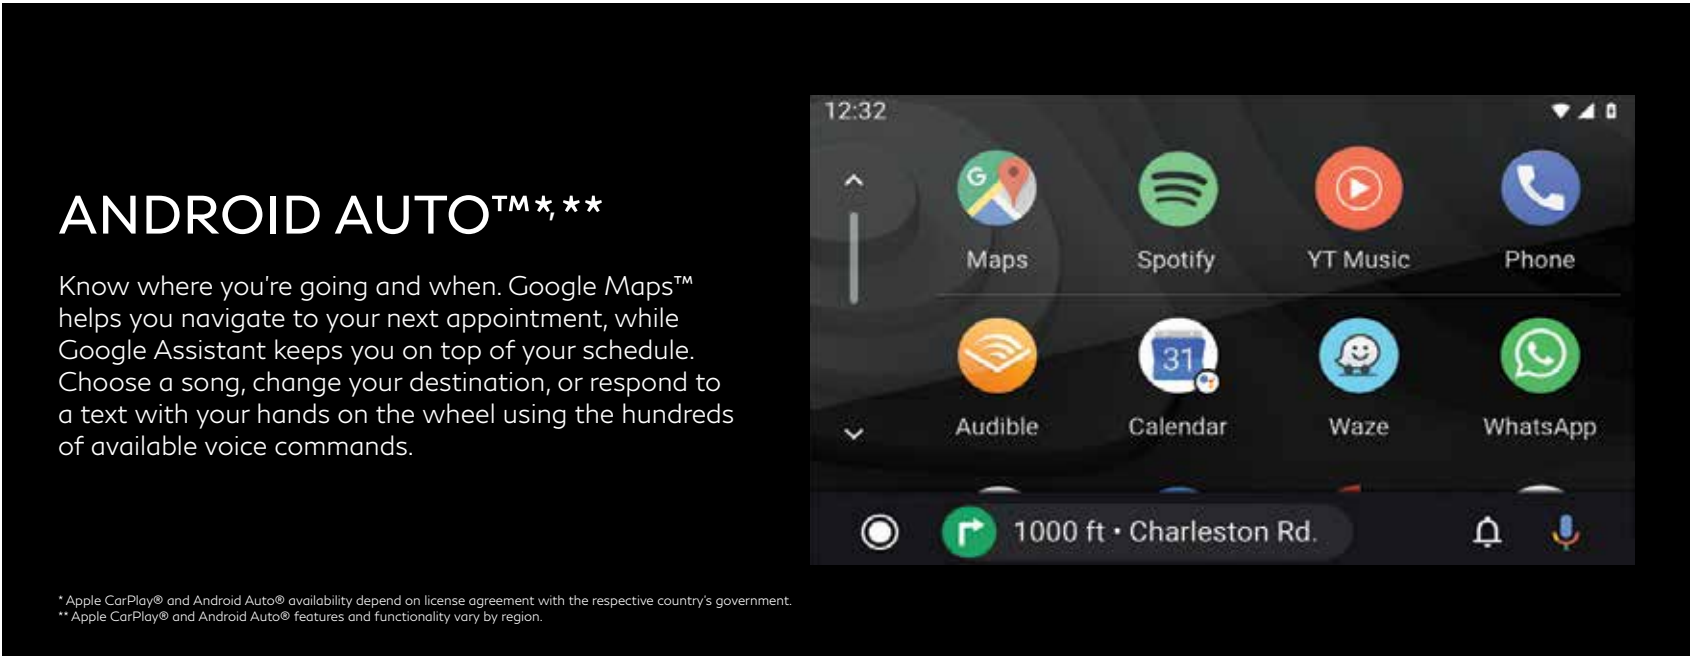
ANDROID AUTO™*,**

Know where you're going and when. Google Maps™ helps you navigate to your next appointment, while Google Assistant keeps you on top of your schedule. Choose a song, change your destination, or respond to a text with your hands on the wheel using the hundreds of available voice commands.

12:32

Maps
Spotify
YT Music
Phone
Audible
31
Calendar
Waze
WhatsApp

1000 ft • Charleston Rd.

* Apple CarPlay® and Android Auto® availability depend on license agreement with the respective country's government.
** Apple CarPlay® and Android Auto® features and functionality vary by region.